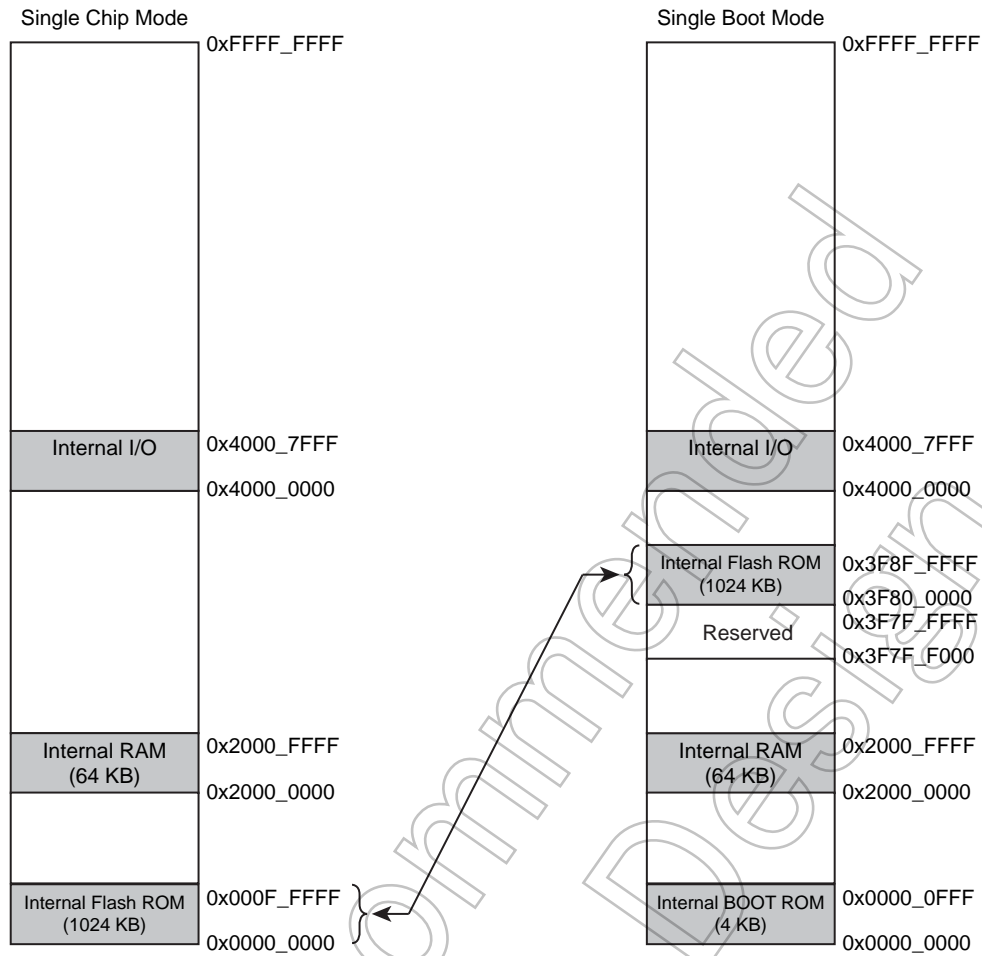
Single Chip Mode

0xFFFF_FFFF

Internal I/O

0x4000_7FFF

0x4000_0000

Internal RAM (64 KB)

0x2000_FFFF

0x2000_0000

Internal Flash ROM (1024 KB)

0x000F_FFFF

0x0000_0000

Single Boot Mode

0xFFFF_FFFF

Internal I/O

0x4000_7FFF

0x4000_0000

Internal Flash ROM (1024 KB)

0x3F8F_FFFF

0x3F80_0000

Reserved

0x3F7F_FFFF

0x3F7F_F000

Internal RAM (64 KB)

0x2000_FFFF

0x2000_0000

Internal BOOT ROM (4 KB)

0x0000_0FFF

0x0000_0000

ommended Design